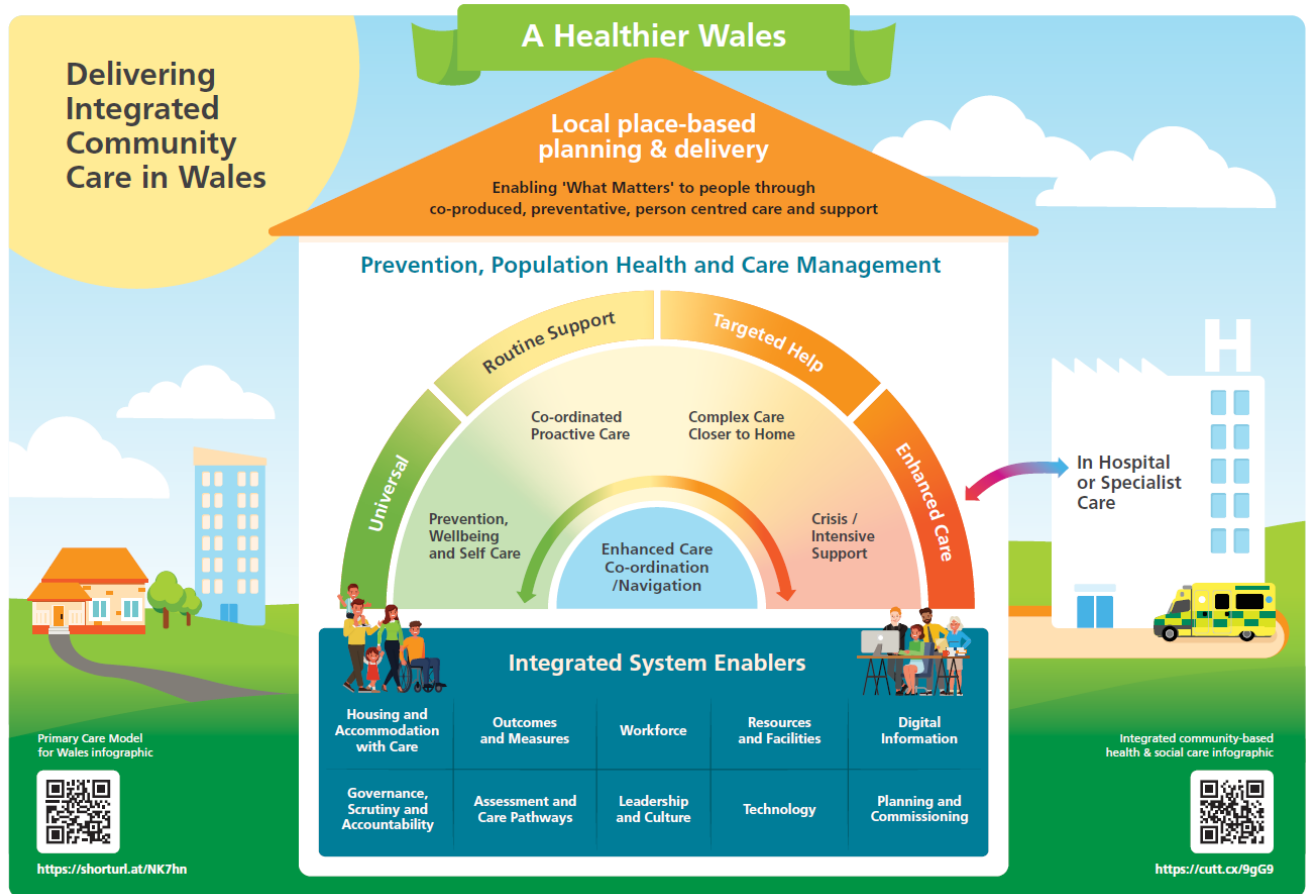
A Healthier Wales

Delivering Integrated Community Care in Wales

Local place-based planning & delivery

Enabling 'What Matters' to people through co-produced, preventative, person centred care and support

Prevention, Population Health and Care Management

Universal

Routine Support

Targeted Help

Enhanced Care

Prevention, Wellbeing and Self Care

Co-ordinated Proactive Care

Complex Care Closer to Home

Crisis / Intensive Support

Enhanced Care Co-ordination /Navigation

In Hospital or Specialist Care

H

Integrated System Enablers

| Housing and Accommodation with Care | Outcomes and Measures | Workforce | Resources and Facilities | Digital Information |
|---|---|---|---|---|
| Governance, Scrutiny and Accountability | Assessment and Care Pathways | Leadership and Culture | Technology | Planning and Commissioning |

Primary Care Model for Wales infographic

https://shorturl.at/NK7hn

Integrated community-based health & social care infographic

https://cutt.cx/9gG9